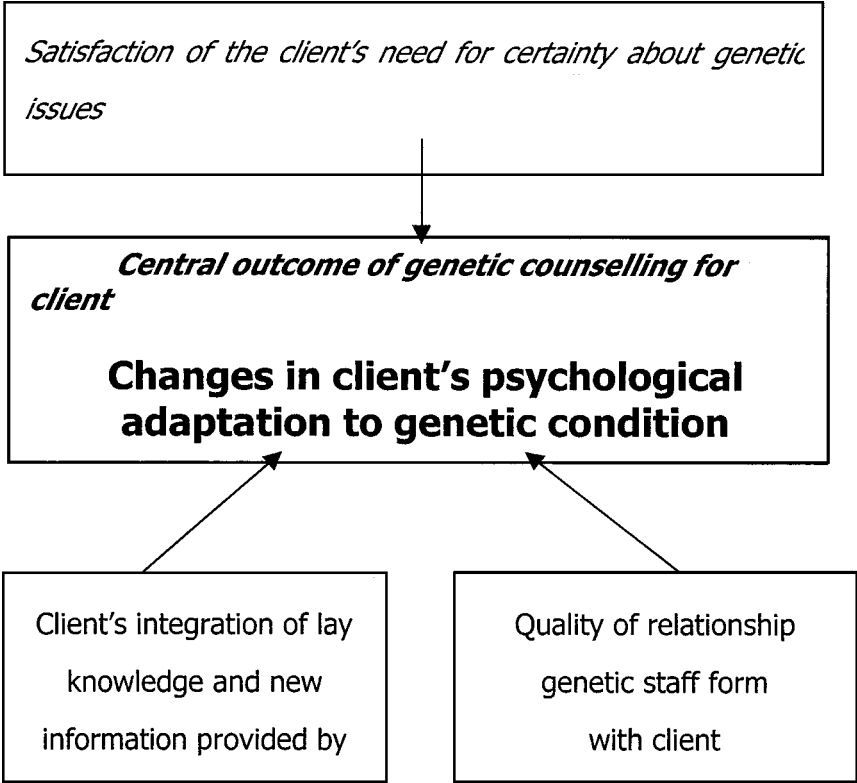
Satisfaction of the client's need for certainty about genetic issues

Central outcome of genetic counselling for client

Changes in client's psychological adaptation to genetic condition

Client's integration of lay knowledge and new information provided by

Quality of relationship genetic staff form with client